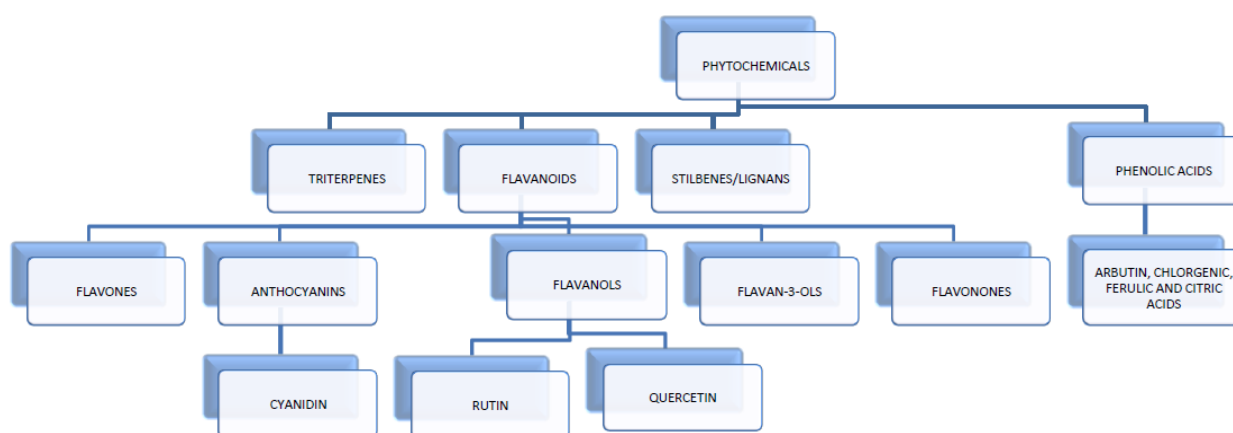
PHYTOCHEMICALS

TRITERPENES

FLAVANOIDS

STILBENES/LIGNANS

PHENOLIC ACIDS

FLAVONES

ANTHOCYANINS

FLAVANOLS

FLAVAN-3-OLS

FLAVONONES

ARBUTIN, CHLORGENIC, FERULIC AND CITRIC ACIDS

CYANIDIN

RUTIN

QUERCETIN